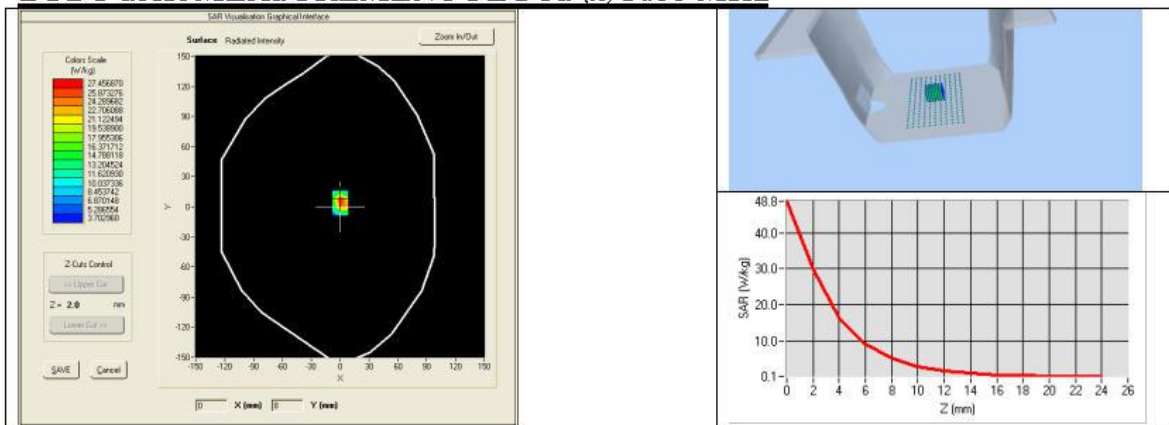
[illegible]

SAR Visualisation Graphical Interface

Surface Radiated Intensity

Zoom In/Out

Colors Scale (W/kg)
27.456870
25.873276
24.289682
22.706088
21.122494
19.538900
17.955306
16.371712
14.788118
13.204524
11.620930
10.037336
8.453742
6.870148
5.286554
3.702960

150
120
90
60
30
Y 0
-30
-60
-90
-120
-150
-150 -120 -90 -60 -30 0 30 60 90 120 150
X

Z-Cuts Control
<< Upper Cut
Z = 2.0 mm
Lower Cut >>

SAVE Cancel

0 X (mm) 0 Y (mm)

48.8
40.0
30.0
20.0
10.0
0.1
SAR [W/kg]
0 2 4 6 8 10 12 14 16 18 20 22 24 26
Z [mm]